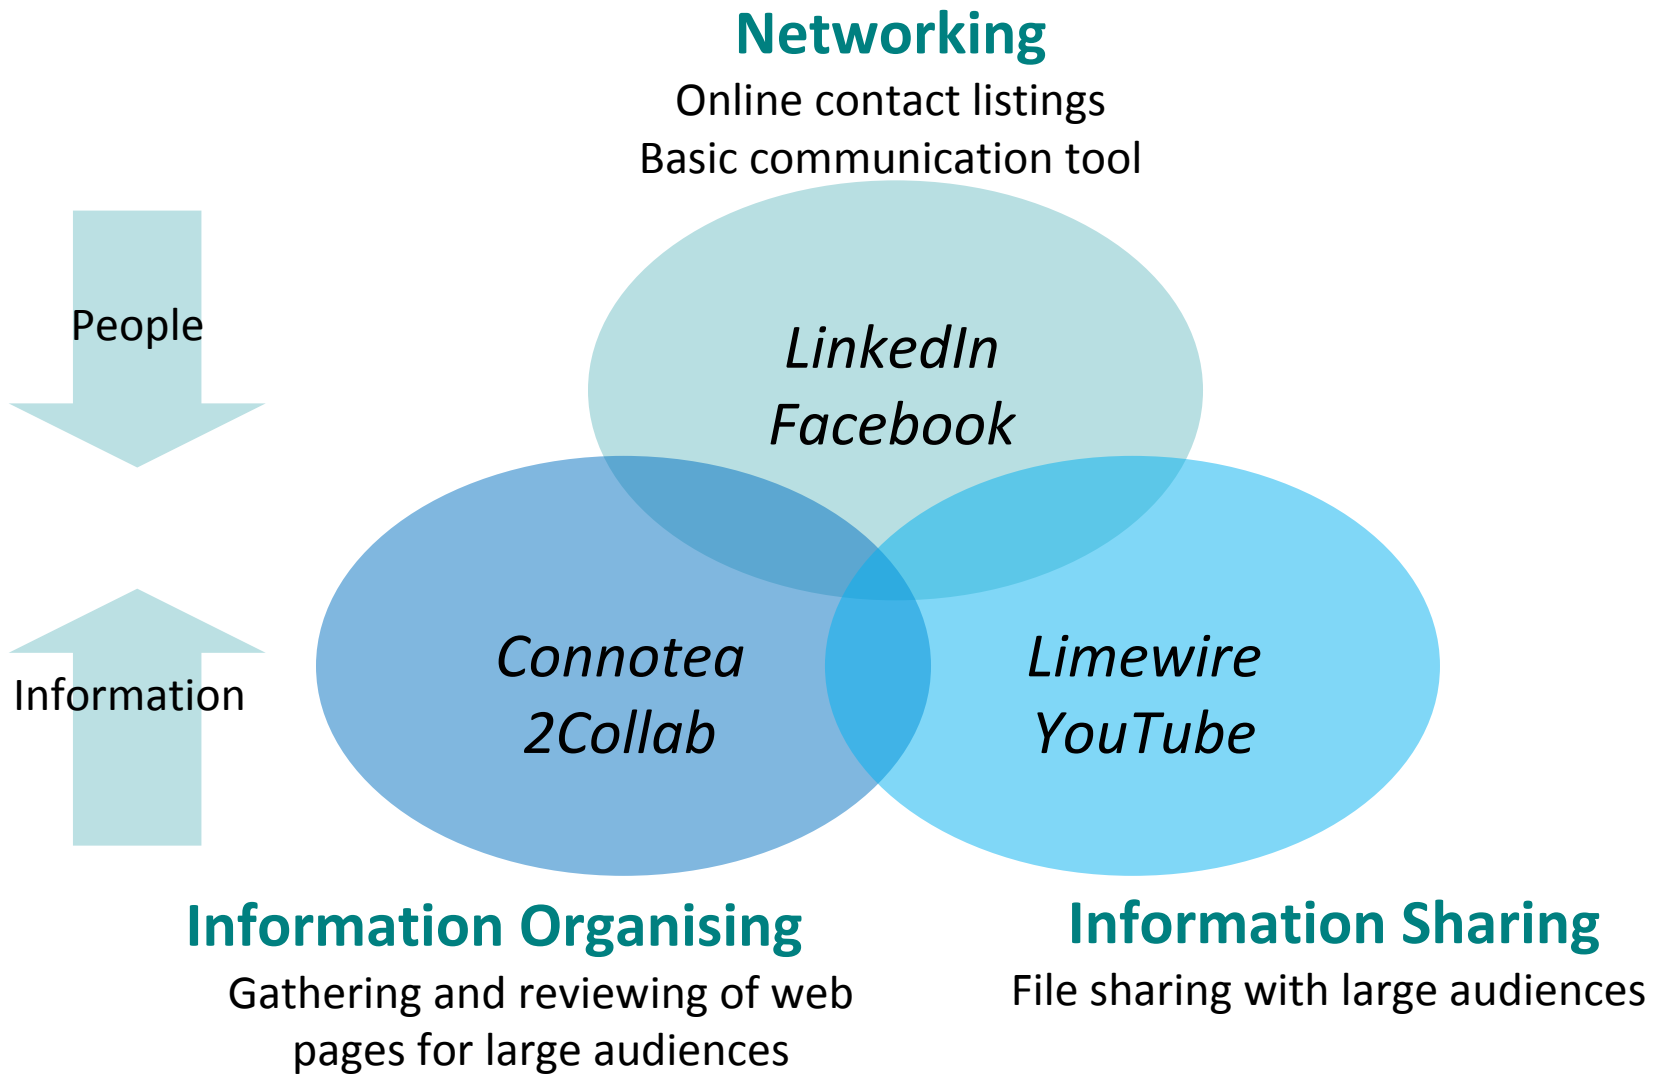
Networking
Online contact listings
Basic communication tool

People

Information

LinkedIn
Facebook

Connotea
2Collab

Limewire
YouTube

Information Organising
Gathering and reviewing of web pages for large audiences

Information Sharing
File sharing with large audiences